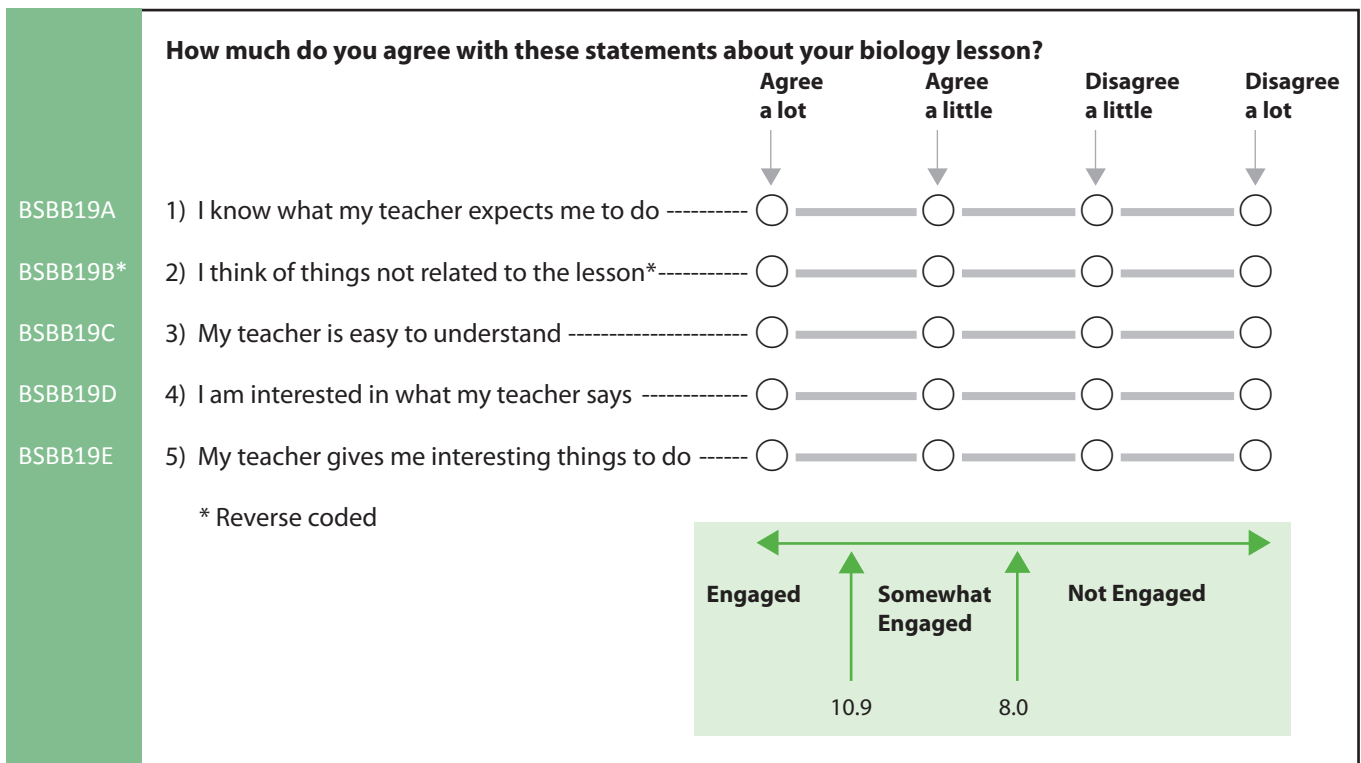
How much do you agree with these statements about your biology lesson?

| | | Agree a lot | Agree a little | Disagree a little | Disagree a lot |
|---|---|---|---|---|---|
| BSBB19A | 1) I know what my teacher expects me to do ---------- | ◯ | ◯ | ◯ | ◯ |
| BSBB19B* | 2) I think of things not related to the lesson*----------- | ◯ | ◯ | ◯ | ◯ |
| BSBB19C | 3) My teacher is easy to understand --------------------- | ◯ | ◯ | ◯ | ◯ |
| BSBB19D | 4) I am interested in what my teacher says ------------- | ◯ | ◯ | ◯ | ◯ |
| BSBB19E | 5) My teacher gives me interesting things to do ------ | ◯ | ◯ | ◯ | ◯ |

* Reverse coded

Engaged

Somewhat Engaged

Not Engaged

10.9

8.0